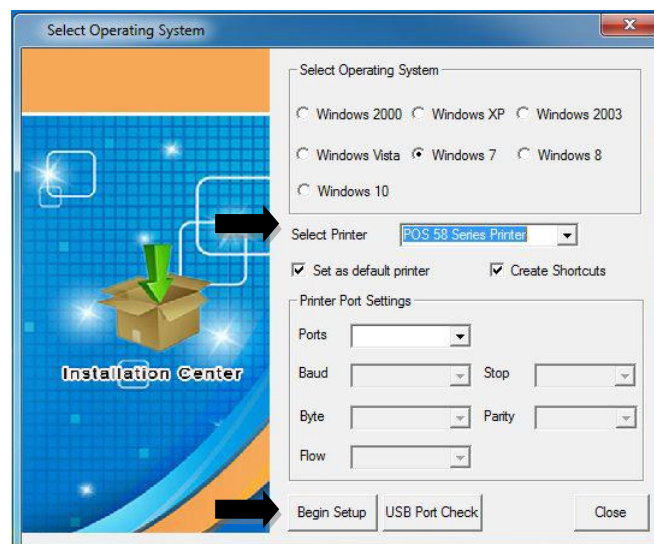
Select Operating System

Installation Center

Select Operating System

Windows 2000 Windows XP Windows 2003

Windows Vista Windows 7 Windows 8

Windows 10

Select Printer POS 58 Series Printer

Set as default printer Create Shortcuts

Printer Port Settings

Ports

Baud Stop

Byte Parity

Flow

Begin Setup USB Port Check Close